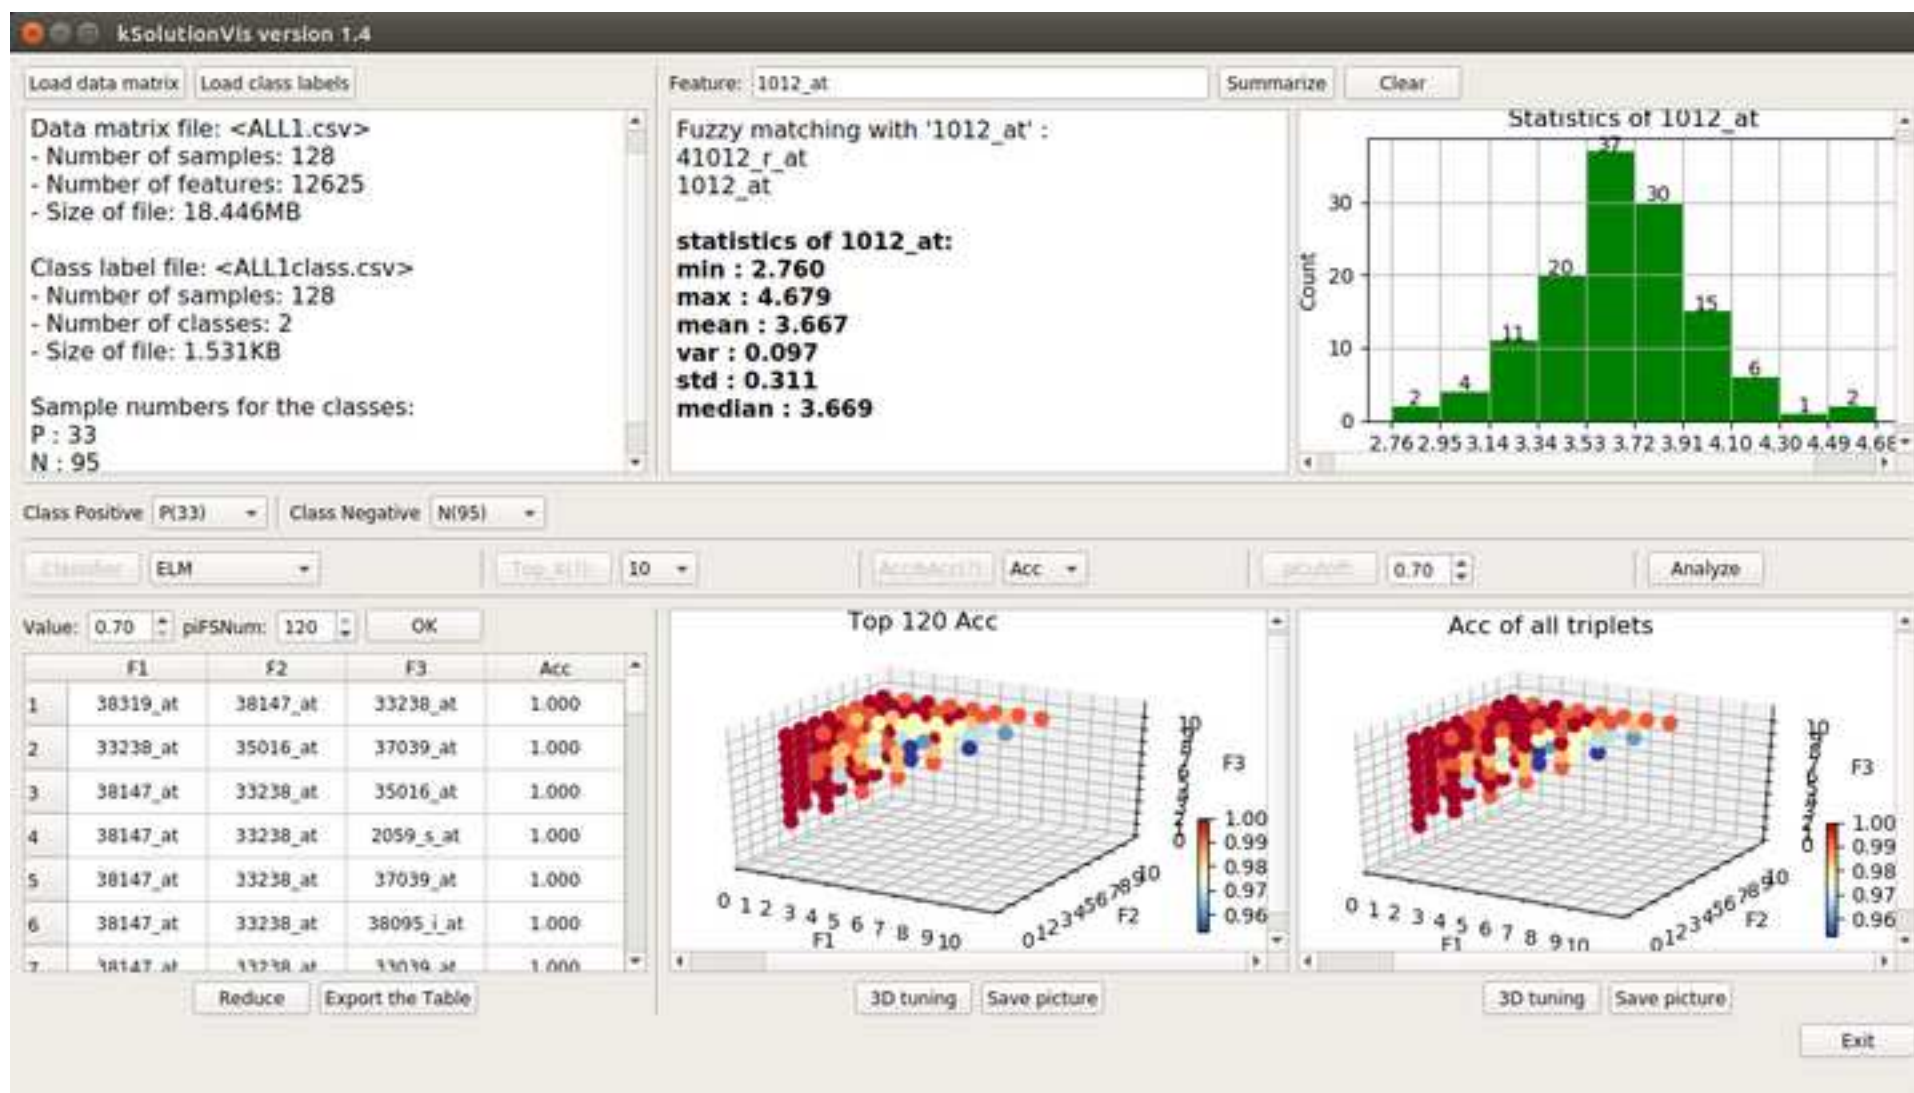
kSolutionVis version 1.4

Load data matrix Load class labels

Data matrix file: <ALL1.csv>
- Number of samples: 128
- Number of features: 12625
- Size of file: 18.446MB

Class label file: <ALL1class.csv>
- Number of samples: 128
- Number of classes: 2
- Size of file: 1.531KB

Sample numbers for the classes:
P : 33
N : 95

Feature: 1012_at Summarize Clear

Fuzzy matching with '1012_at' :
41012_r_at
1012_at

statistics of 1012_at:
min : 2.760
max : 4.679
mean : 3.667
var : 0.097
std : 0.311
median : 3.669

Statistics of 1012_at

Count

30
20
10
0

2 4 11 20 37 30 15 6 1 2

2.76 2.95 3.14 3.34 3.53 3.72 3.91 4.10 4.30 4.49 4.68

Class Positive P(33) Class Negative N(95)

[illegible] ELM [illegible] 10 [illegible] Acc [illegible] 0.70 Analyze

Value: 0.70 piFSNum: 120 OK

| | F1 | F2 | F3 | Acc |
|---|---|---|---|---|
| 1 | 38319_at | 38147_at | 33238_at | 1.000 |
| 2 | 33238_at | 35016_at | 37039_at | 1.000 |
| 3 | 38147_at | 33238_at | 35016_at | 1.000 |
| 4 | 38147_at | 33238_at | 2059_s_at | 1.000 |
| 5 | 38147_at | 33238_at | 37039_at | 1.000 |
| 6 | 38147_at | 33238_at | 38095_i_at | 1.000 |
| 7 | 38147_at | 33238_at | 33039_at | 1.000 |

Reduce Export the Table

Top 120 Acc

0 1 2 3 4 5 6 7 8 9 10
F1
0 1 2 3 4 5 6 7 8 9 10
F2
F3
10
1.00
0.99
0.98
0.97
0.96

3D tuning Save picture

Acc of all triplets

0 1 2 3 4 5 6 7 8 9 10
F1
0 1 2 3 4 5 6 7 8 9 10
F2
F3
10
1.00
0.99
0.98
0.97
0.96

3D tuning Save picture

Exit